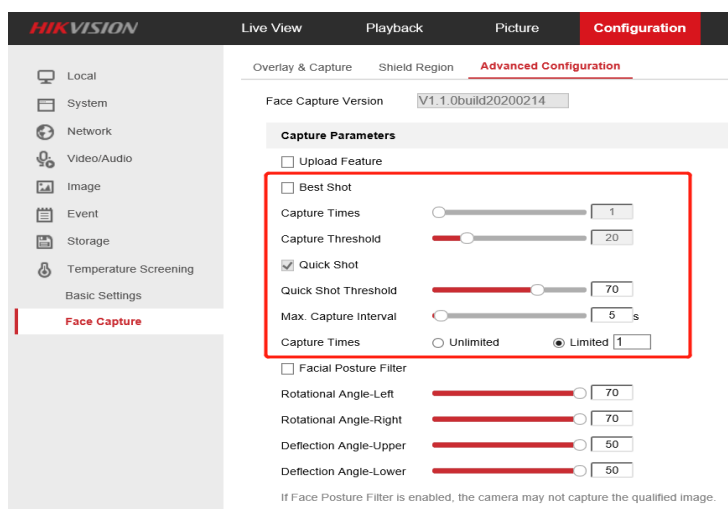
HIKVISION

Live View
Playback
Picture
Configuration

Local
System
Network
Video/Audio
Image
Event
Storage
Temperature Screening
Basic Settings
Face Capture

Overlay & Capture
Shield Region
Advanced Configuration

Face Capture Version V1.1.0build20200214

Capture Parameters

Upload Feature

Best Shot

Capture Times 1

Capture Threshold 20

Quick Shot

Quick Shot Threshold 70

Max. Capture Interval 5 s

Capture Times Unlimited Limited 1

Facial Posture Filter

Rotational Angle-Left 70

Rotational Angle-Right 70

Deflection Angle-Upper 50

Deflection Angle-Lower 50

If Face Posture Filter is enabled, the camera may not capture the qualified image.